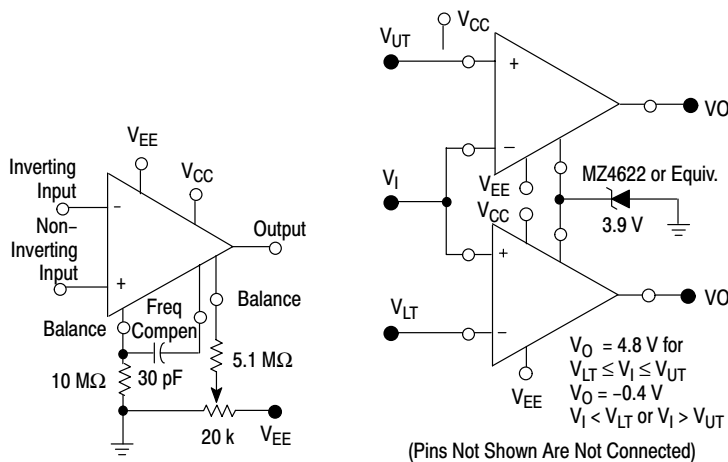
$V_{EE}$

$V_{CC}$

Inverting Input

Non-Inverting Input

–

+

Output

Balance

Freq Compen

Balance

10 MΩ

30 pF

5.1 MΩ

20 k

$V_{EE}$

$V_{CC}$

$V_{UT}$

+

–

VO

$V_I$

$V_{EE}$

$V_{CC}$

MZ4622 or Equiv.

3.9 V

+

–

VO

$V_{LT}$

$V_{EE}$

$V_O$ = 4.8 V for
$V_{LT} \le V_I \le V_{UT}$
$V_O$ = −0.4 V
$V_I < V_{LT}$ or $V_I > V_{UT}$

(Pins Not Shown Are Not Connected)